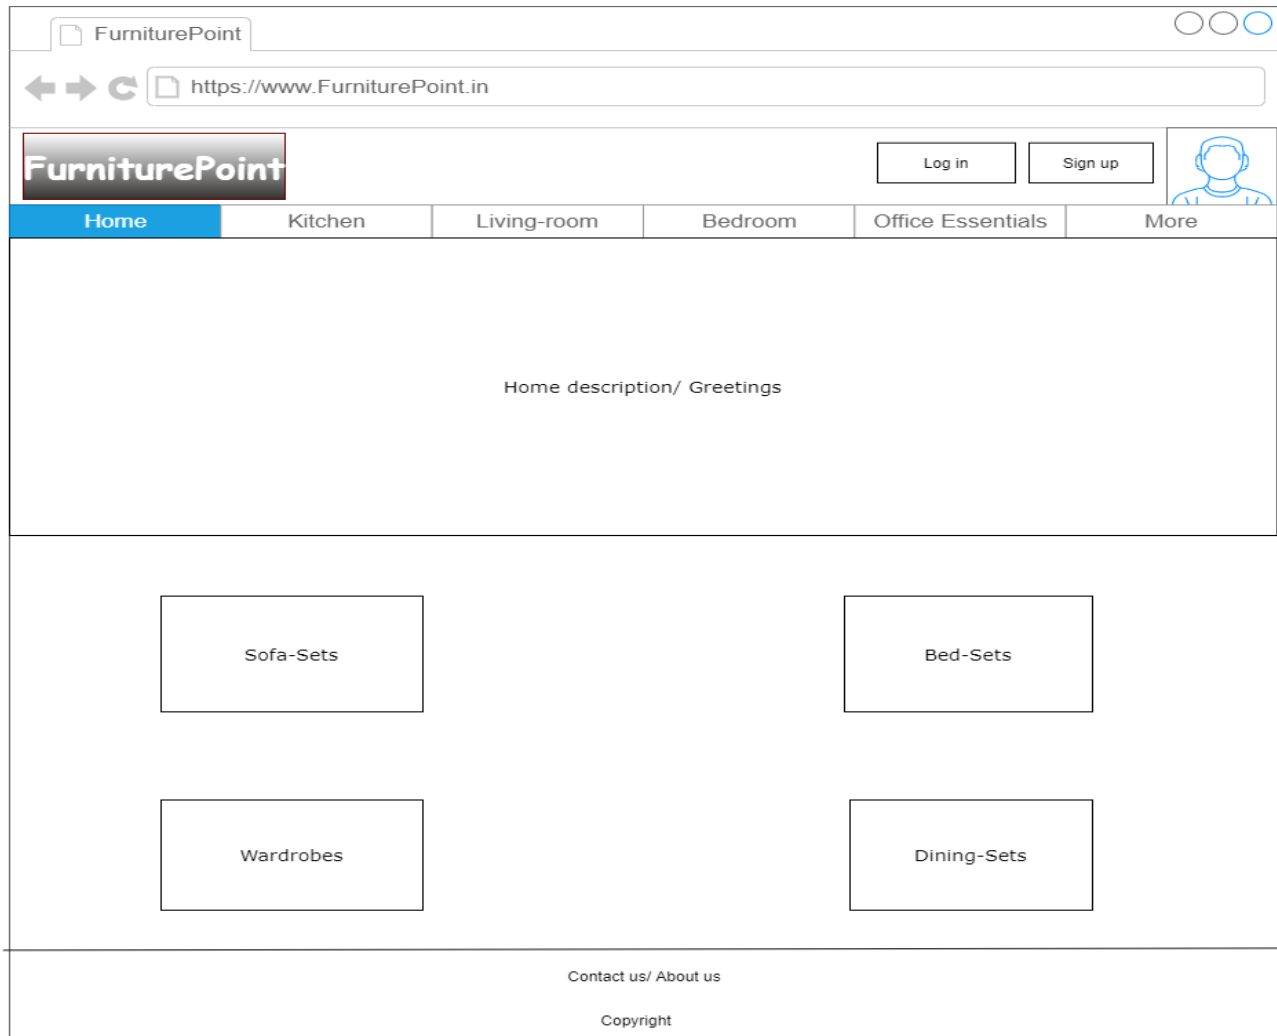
FurniturePoint

https://www.FurniturePoint.in

FurniturePoint

Log in

Sign up

Home

Kitchen

Living-room

Bedroom

Office Essentials

More

Home description/ Greetings

Sofa-Sets

Bed-Sets

Wardrobes

Dining-Sets

Contact us/ About us

Copyright